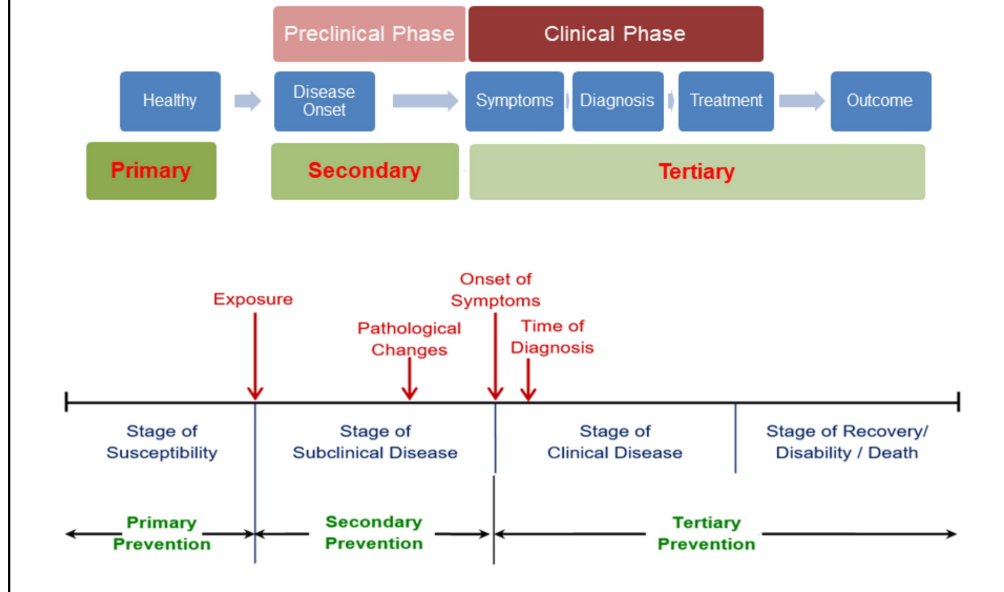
Preclinical Phase

Clinical Phase

Healthy

Disease Onset

Symptoms

Diagnosis

Treatment

Outcome

Primary

Secondary

Tertiary

Exposure

Pathological Changes

Onset of Symptoms

Time of Diagnosis

Stage of Susceptibility

Stage of Subclinical Disease

Stage of Clinical Disease

Stage of Recovery/ Disability / Death

Primary Prevention

Secondary Prevention

Tertiary Prevention